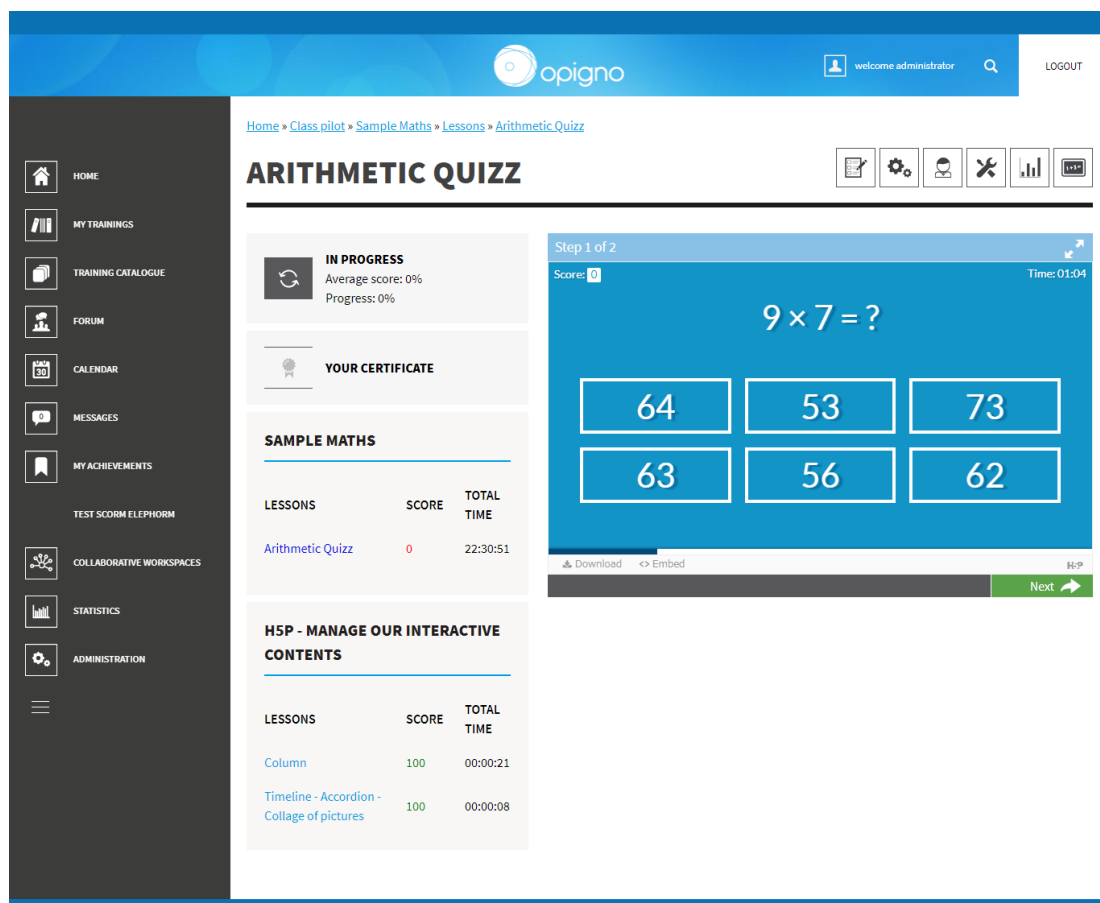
opigno

welcome administrator

LOGOUT

HOME

MY TRAININGS

TRAINING CATALOGUE

FORUM

30

CALENDAR

MESSAGES

MY ACHIEVEMENTS

TEST SCORM ELEPHORM

COLLABORATIVE WORKSPACES

STATISTICS

ADMINISTRATION

Home » Class pilot » Sample Maths » Lessons » Arithmetic Quizz

ARITHMETIC QUIZZ

IN PROGRESS
Average score: 0%
Progress: 0%

YOUR CERTIFICATE

SAMPLE MATHS

| LESSONS | SCORE | TOTAL TIME |
|---|---|---|
| Arithmetic Quizz | 0 | 22:30:51 |

H5P - MANAGE OUR INTERACTIVE CONTENTS

| LESSONS | SCORE | TOTAL TIME |
|---|---|---|
| Column | 100 | 00:00:21 |
| Timeline - Accordion - Collage of pictures | 100 | 00:00:08 |

Step 1 of 2

Score: 0

Time: 01:04

$9 \times 7 = ?$

64

53

73

63

56

62

Download

<> Embed

H5P

Next